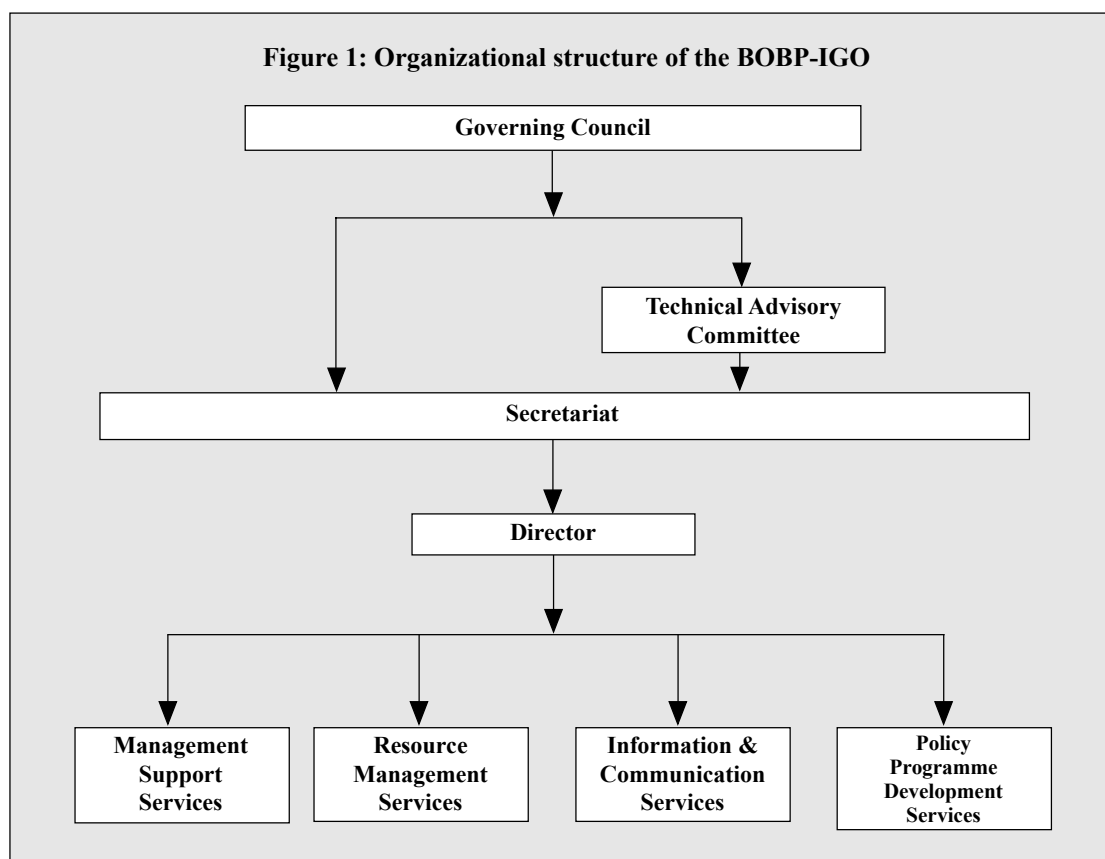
Figure 1: Organizational structure of the BOBP-IGO

Governing Council

Technical Advisory Committee

Secretariat

Director

Management Support Services

Resource Management Services

Information & Communication Services

Policy Programme Development Services